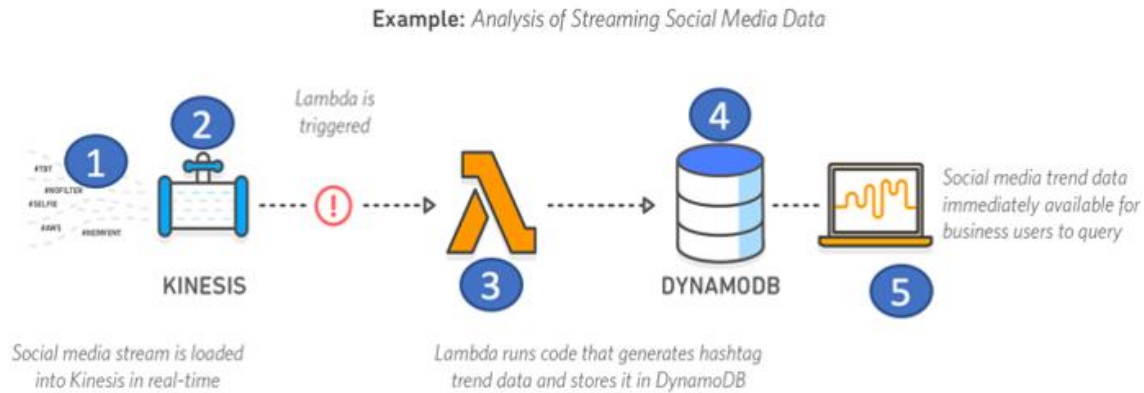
Example: Analysis of Streaming Social Media Data

1

#TBT
#NOFILTER
#SELFIE
#AWS #REINVENT

2

KINESIS

Lambda is triggered

3

4

DYNAMODB

5

Social media trend data immediately available for business users to query

Social media stream is loaded into Kinesis in real-time

Lambda runs code that generates hashtag trend data and stores it in DynamoDB